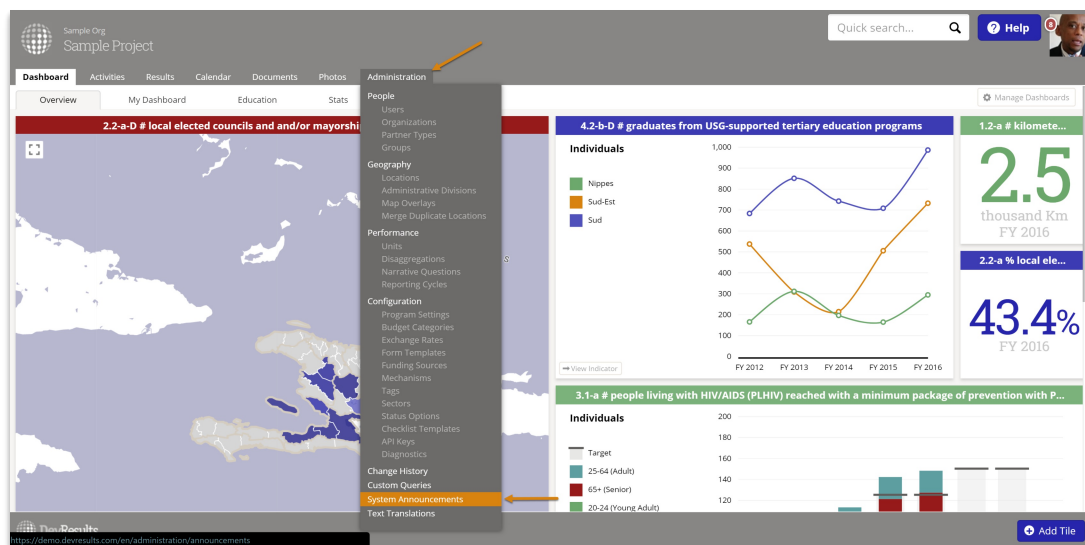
Sample Org
Sample Project

Quick search...
Help
8

Dashboard Activities Results Calendar Documents Photos Administration

Overview My Dashboard Education Stats

Manage Dashboards

2.2-a-D # local elected councils and and/or mayorshi

People
Users
Organizations
Partner Types
Groups
Geography
Locations
Administrative Divisions
Map Overlays
Merge Duplicate Locations
Performance
Units
Disaggregations
Narrative Questions
Reporting Cycles
Configuration
Program Settings
Budget Categories
Exchange Rates
Form Templates
Funding Sources
Mechanisms
Tags
Sectors
Status Options
Checklist Templates
API Keys
Diagnostics
Change History
Custom Queries
System Announcements
Text Translations

4.2-b-D # graduates from USG-supported tertiary education programs

Individuals

Nippes
Sud-Est
Sud

1,000
900
800
700
600
500
400
300
200
100
0
FY 2012 FY 2013 FY 2014 FY 2015 FY 2016

View Indicator

1.2-a # kilomete...
2.5
thousand Km
FY 2016

2.2-a % local ele...
43.4%
FY 2016

3.1-a # people living with HIV/AIDS (PLHIV) reached with a minimum package of prevention with P...

Individuals

Target
25-64 (Adult)
65+ (Senior)
20-24 (Young Adult)

200
180
160
140
120

DevResults
https://demo.devresults.com/en/administration/announcements

Add Tile